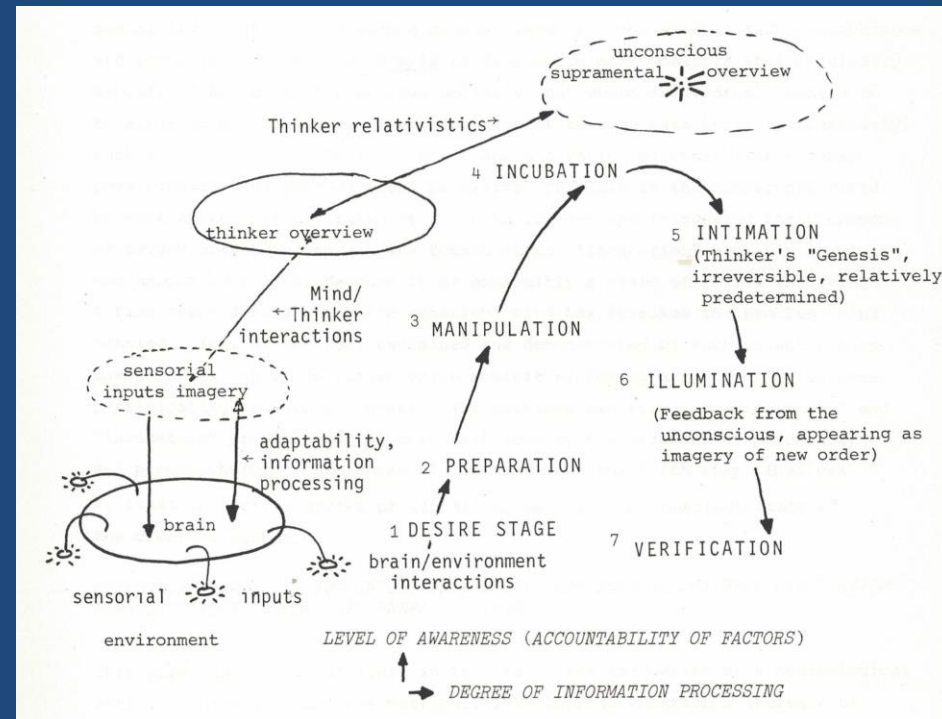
unconscious supramental overview

Thinker relativistics

4 INCUBATION

thinker overview

5 INTIMATION (Thinker's "Genesis", irreversible, relatively predetermined)

Mind/ Thinker interactions

3 MANIPULATION

sensorial inputs imagery

6 ILLUMINATION

(Feedback from the unconscious, appearing as imagery of new order)

adaptability, information processing

2 PREPARATION

brain

1 DESIRE STAGE

brain/environment interactions

7 VERIFICATION

sensorial inputs

environment

LEVEL OF AWARENESS (ACCOUNTABILITY OF FACTORS)

DEGREE OF INFORMATION PROCESSING